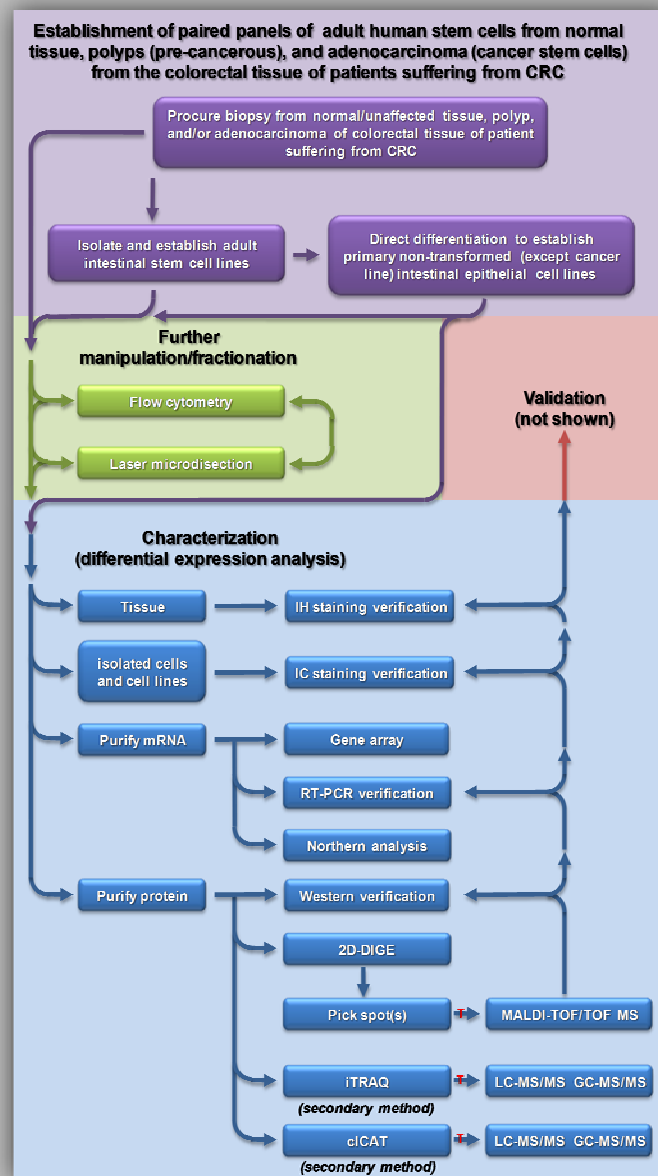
Establishment of paired panels of adult human stem cells from normal tissue, polyps (pre-cancerous), and adenocarcinoma (cancer stem cells) from the colorectal tissue of patients suffering from CRC

Procure biopsy from normal/unaffected tissue, polyp, and/or adenocarcinoma of colorectal tissue of patient suffering from CRC

Isolate and establish adult intestinal stem cell lines

Direct differentiation to establish primary non-transformed (except cancer line) intestinal epithelial cell lines

Further manipulation/fractionation

Flow cytometry

Laser microdisection

Validation (not shown)

Characterization (differential expression analysis)

Tissue

IH staining verification

isolated cells and cell lines

IC staining verification

Purify mRNA

Gene array

RT-PCR verification

Northern analysis

Purify protein

Western verification

2D-DIGE

Pick spot(s)

MALDI-TOF/TOF MS

iTRAQ

(secondary method)

LC-MS/MS GC-MS/MS

cICAT

(secondary method)

LC-MS/MS GC-MS/MS